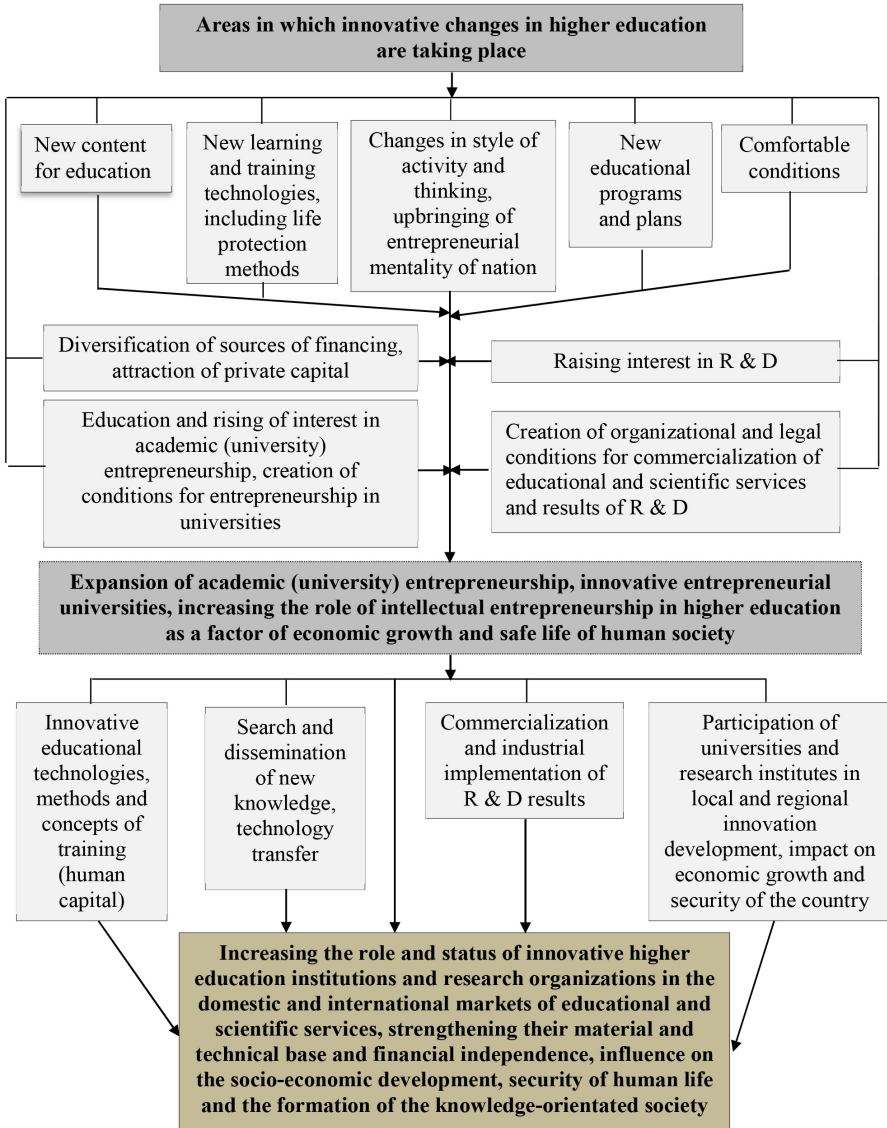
Areas in which innovative changes in higher education are taking place

New content for education

New learning and training technologies, including life protection methods

Changes in style of activity and thinking, upbringing of entrepreneurial mentality of nation

New educational programs and plans

Comfortable conditions

Diversification of sources of financing, attraction of private capital

Raising interest in R & D

Education and rising of interest in academic (university) entrepreneurship, creation of conditions for entrepreneurship in universities

Creation of organizational and legal conditions for commercialization of educational and scientific services and results of R & D

Expansion of academic (university) entrepreneurship, innovative entrepreneurial universities, increasing the role of intellectual entrepreneurship in higher education as a factor of economic growth and safe life of human society

Innovative educational technologies, methods and concepts of training (human capital)

Search and dissemination of new knowledge, technology transfer

Commercialization and industrial implementation of R & D results

Participation of universities and research institutes in local and regional innovation development, impact on economic growth and security of the country

Increasing the role and status of innovative higher education institutions and research organizations in the domestic and international markets of educational and scientific services, strengthening their material and technical base and financial independence, influence on the socio-economic development, security of human life and the formation of the knowledge-orientated society